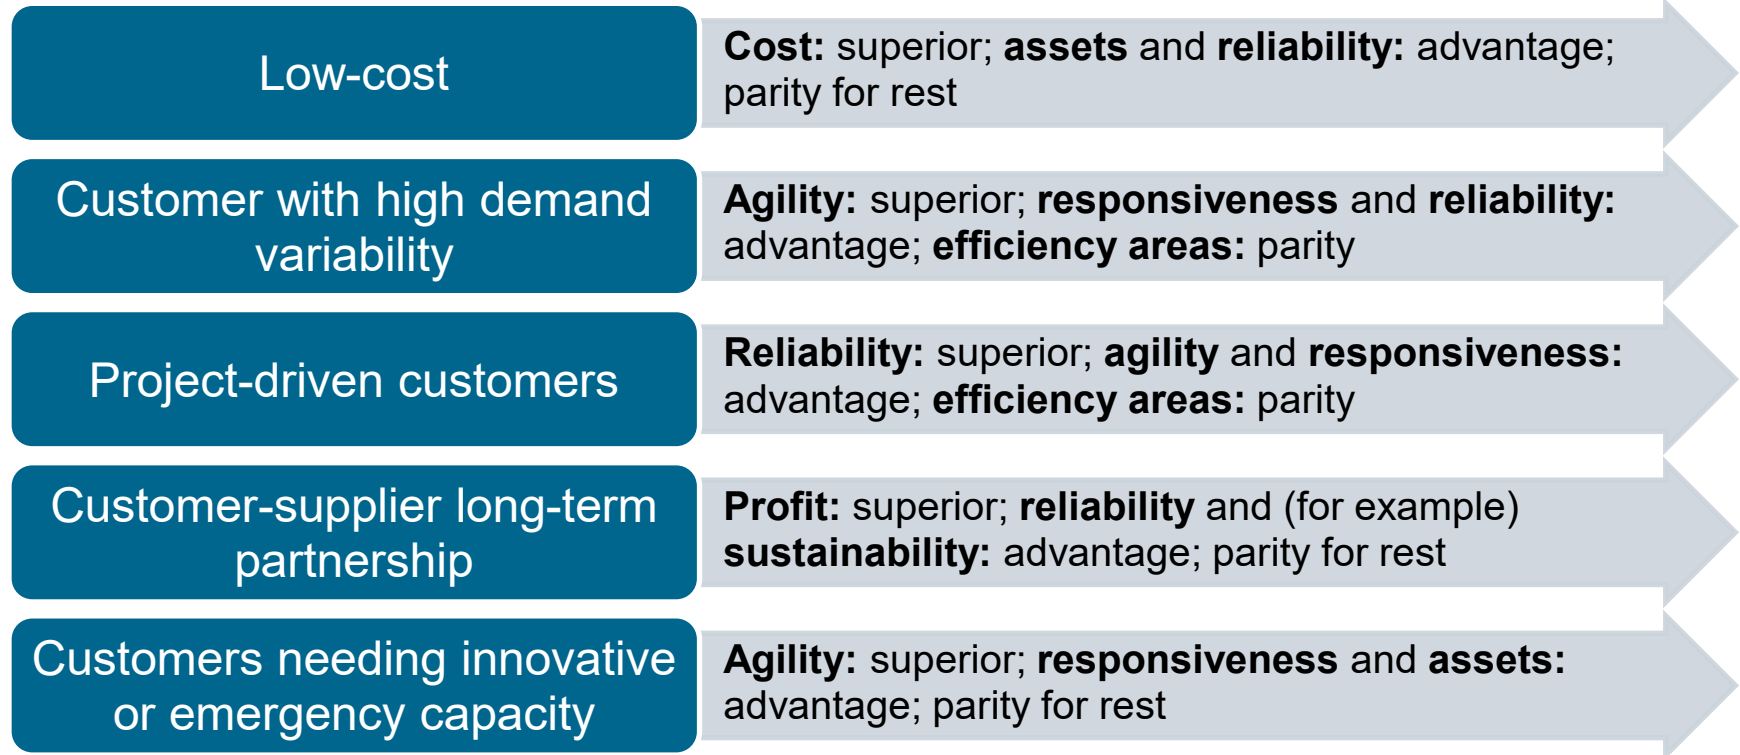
Low-cost

Cost: superior; assets and reliability: advantage; parity for rest

Customer with high demand variability

Agility: superior; responsiveness and reliability: advantage; efficiency areas: parity

Project-driven customers

Reliability: superior; agility and responsiveness: advantage; efficiency areas: parity

Customer-supplier long-term partnership

Profit: superior; reliability and (for example) sustainability: advantage; parity for rest

Customers needing innovative or emergency capacity

Agility: superior; responsiveness and assets: advantage; parity for rest